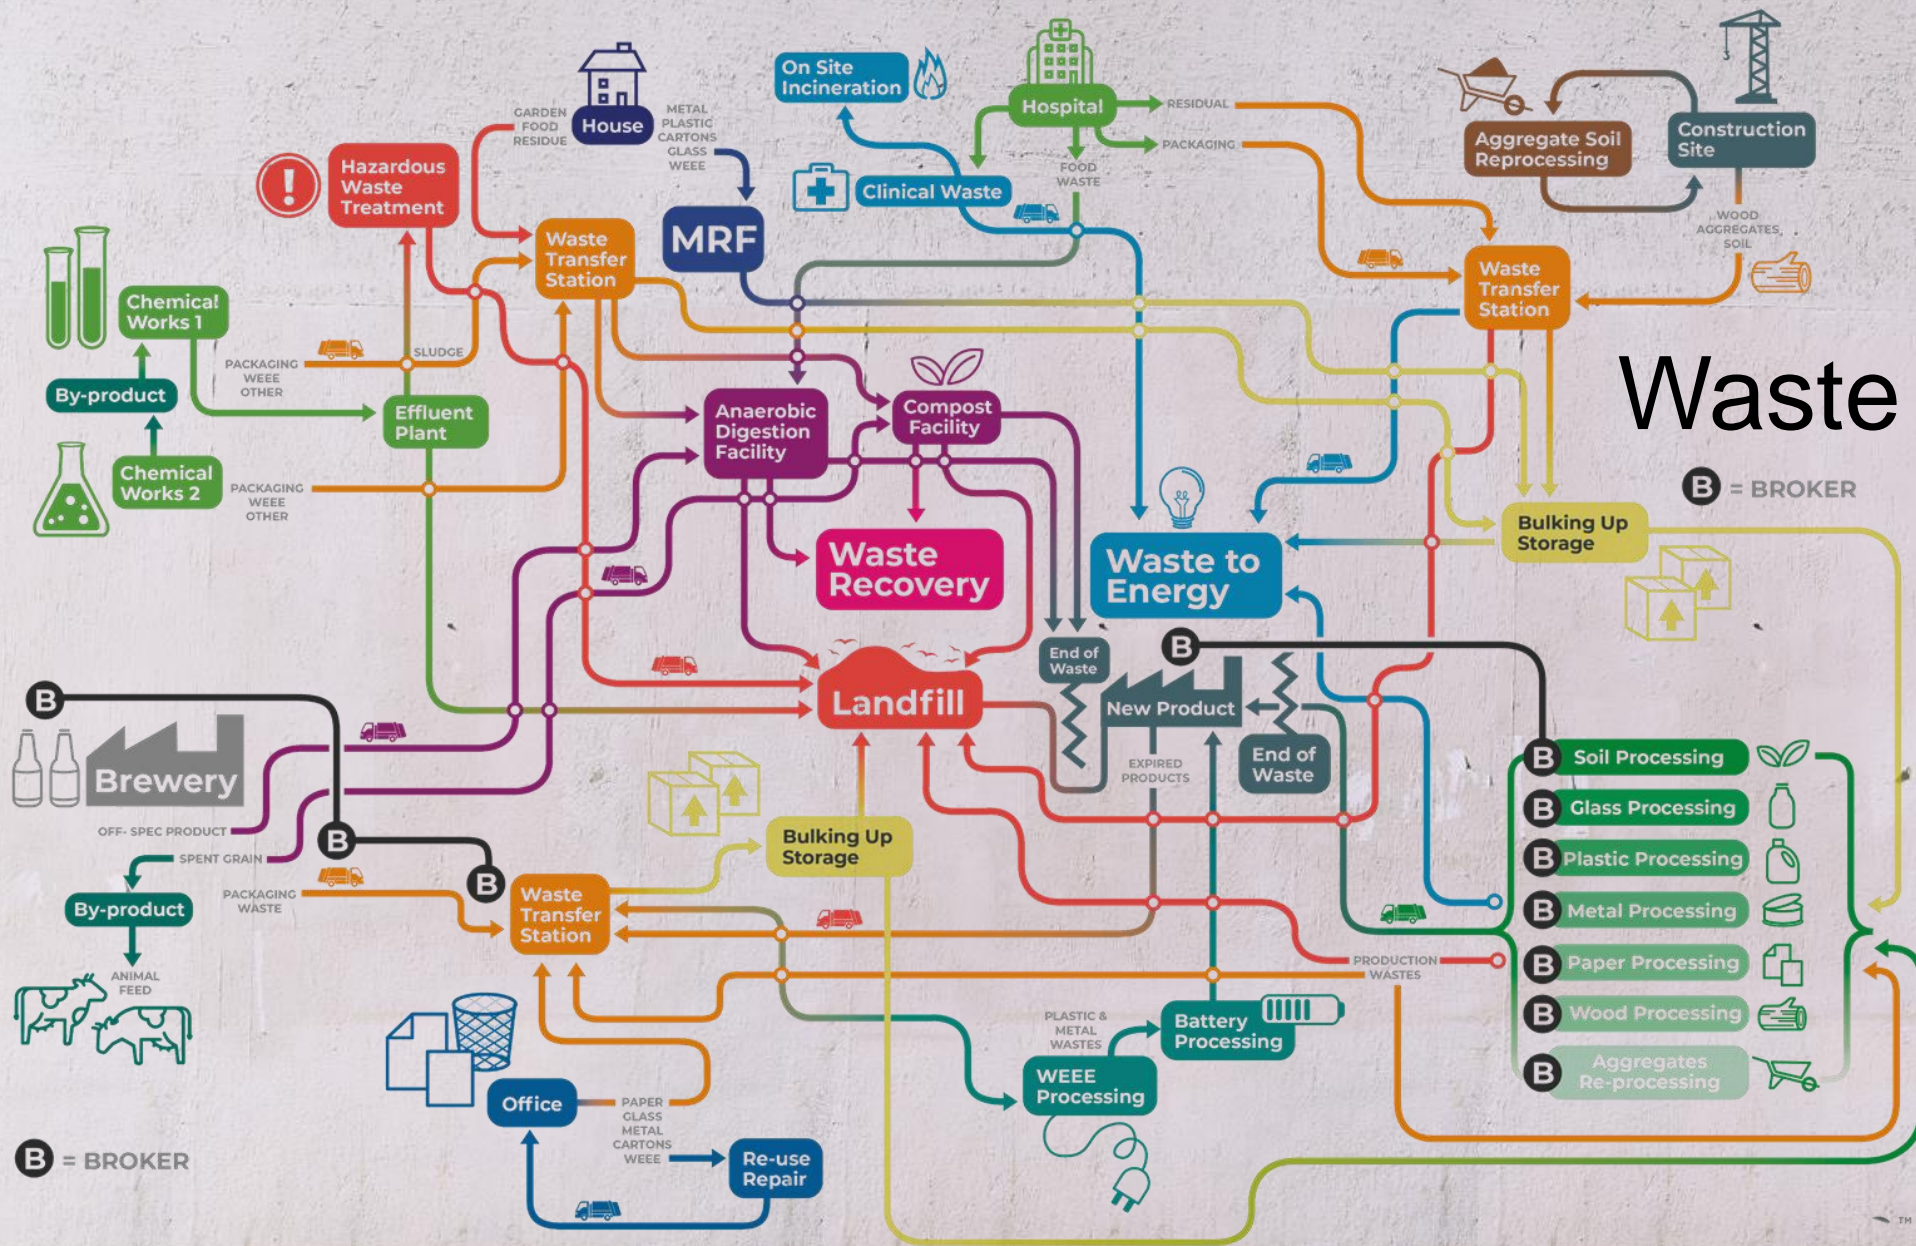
Waste

On Site Incineration

Hospital

RESIDUAL

PACKAGING

FOOD WASTE

Clinical Waste

House

GARDEN FOOD RESIDUE

METAL PLASTIC CARTONS GLASS WEEE

MRF

Hazardous Waste Treatment

Waste Transfer Station

Aggregate Soil Reprocessing

Construction Site

WOOD AGGREGATES SOIL

Waste Transfer Station

Chemical Works 1

By-product

Chemical Works 2

PACKAGING WEEE OTHER

SLUDGE

Effluent Plant

PACKAGING WEEE OTHER

Anaerobic Digestion Facility

Compost Facility

Waste Recovery

Waste to Energy

Bulking Up Storage

B = BROKER

End of Waste

New Product

EXPIRED PRODUCTS

End of Waste

Landfill

B

Brewery

OFF- SPEC PRODUCT

SPENT GRAIN

By-product

ANIMAL FEED

PACKAGING WASTE

B

B

Waste Transfer Station

Bulking Up Storage

B Soil Processing

B Glass Processing

B Plastic Processing

B Metal Processing

B Paper Processing

B Wood Processing

B Aggregates Re-processing

PRODUCTION WASTES

PLASTIC & METAL WASTES

Battery Processing

WEEE Processing

Office

PAPER GLASS METAL CARTONS WEEE

Re-use Repair

B = BROKER

TM